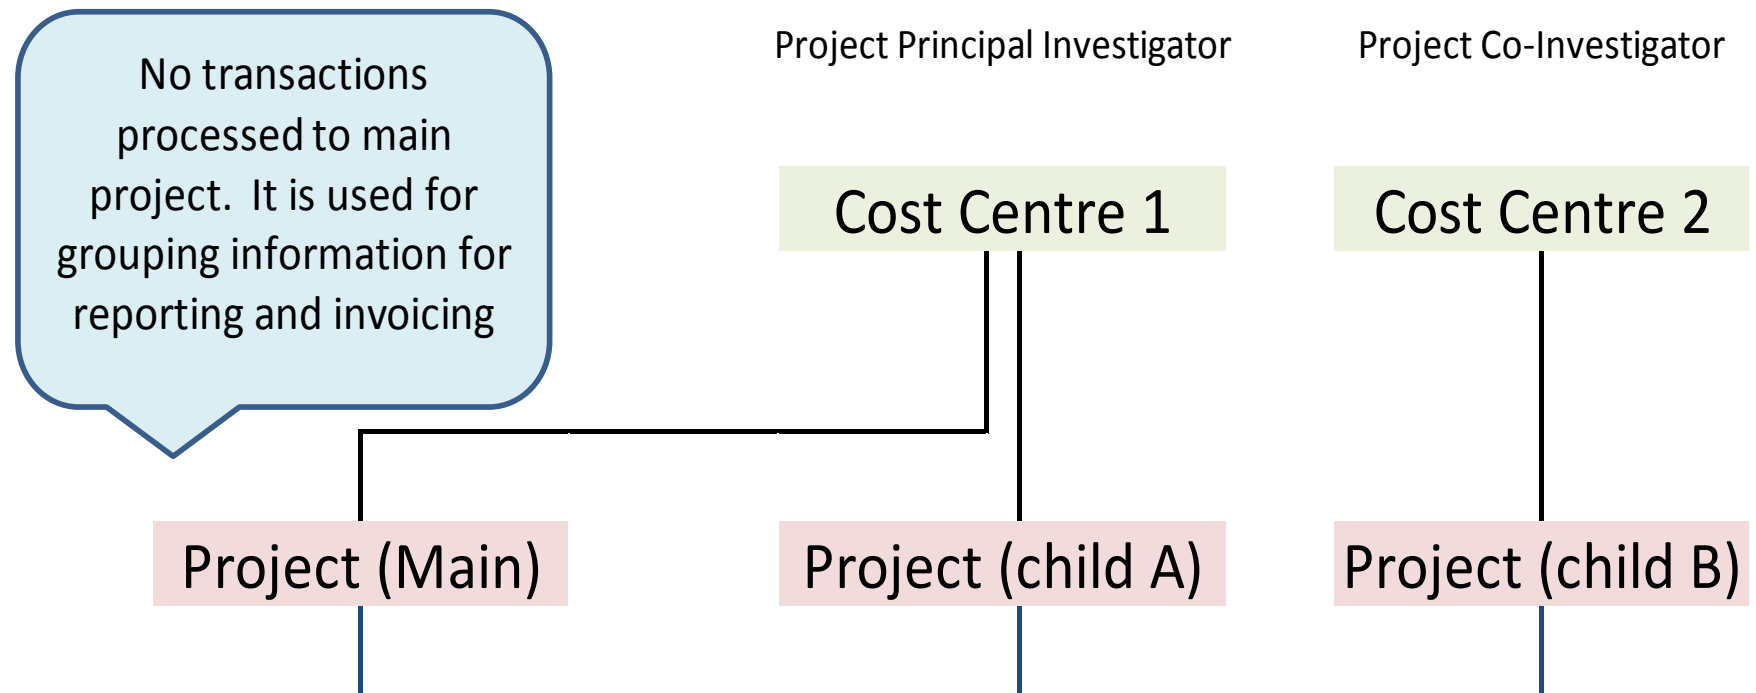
No transactions processed to main project. It is used for grouping information for reporting and invoicing

Project Principal Investigator

Project Co-Investigator

Cost Centre 1

Cost Centre 2

Project (Main)

Project (child A)

Project (child B)